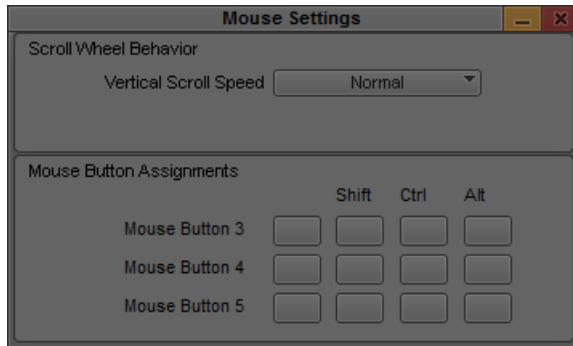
Mouse Settings

Scroll Wheel Behavior

Vertical Scroll Speed Normal

Mouse Button Assignments

| | | Shift | Ctrl | Alt |
|---|---|---|---|---|
| Mouse Button 3 | | | | |
| Mouse Button 4 | | | | |
| Mouse Button 5 | | | | |